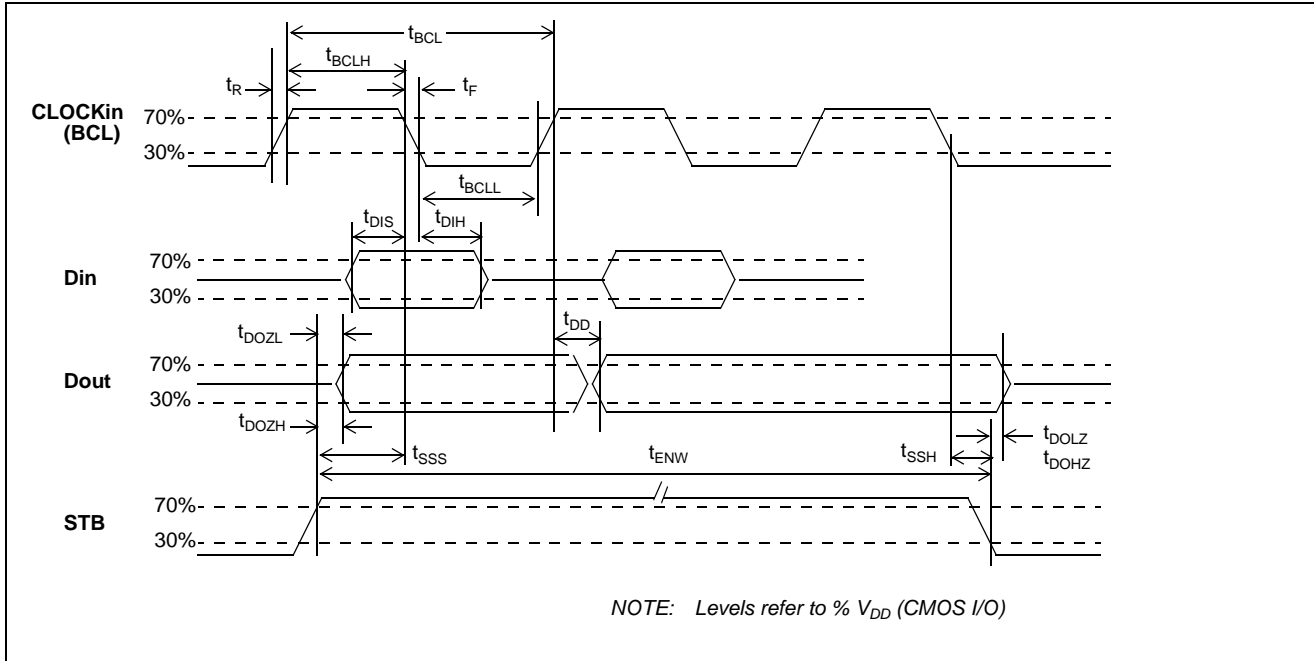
$t_{BCL}$

$t_{BCLH}$

$t_R$

$t_F$

CLOCKin (BCL)

70%

30%

$t_{BCLL}$

$t_{DIS}$

$t_{DIH}$

Din

70%

30%

$t_{DOZL}$

$t_{DD}$

Dout

70%

30%

$t_{DOZH}$

$t_{DOLZ}$

$t_{DOHZ}$

$t_{SSS}$

$t_{ENW}$

$t_{SSH}$

STB

70%

30%

NOTE: Levels refer to % $V_{DD}$ (CMOS I/O)